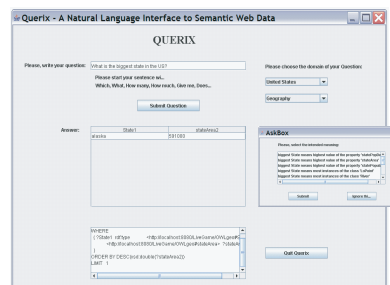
Querix - A Natural Language Interface to Semantic Web Data

QUERIX

Please, write your question: What is the biggest state in the US?

Please start your sentence wi...
Which, What, How many, How much, Give me, Does...

Submit Question

Please choose the domain of your Question:

United States

Geography

Answer:

| State1 | stateArea2 |
|---|---|
| alaska | 591080 |

AskBox

Please, select the intended meaning:

biggest State means highest value of the property 'statePopula
biggest State means highest value of the property 'stateArea'
biggest State means highest value of the property 'statePopula
biggest State means highest value of the property 'stateArea'
biggest State means most instances of the class 'LoPoint'
biggest State means most instances of the class 'River'

Submit

Ignore for...

WHERE
{ ?State1 rdf:type <http://localhost:8080/LiveGene/XWLgeo#S
<http://localhost:8080/LiveGene/XWLgeo#stateArea> ?stateA
}
ORDER BY DESC(xsd:double(?stateArea2))
LIMIT 1

Quit Querix